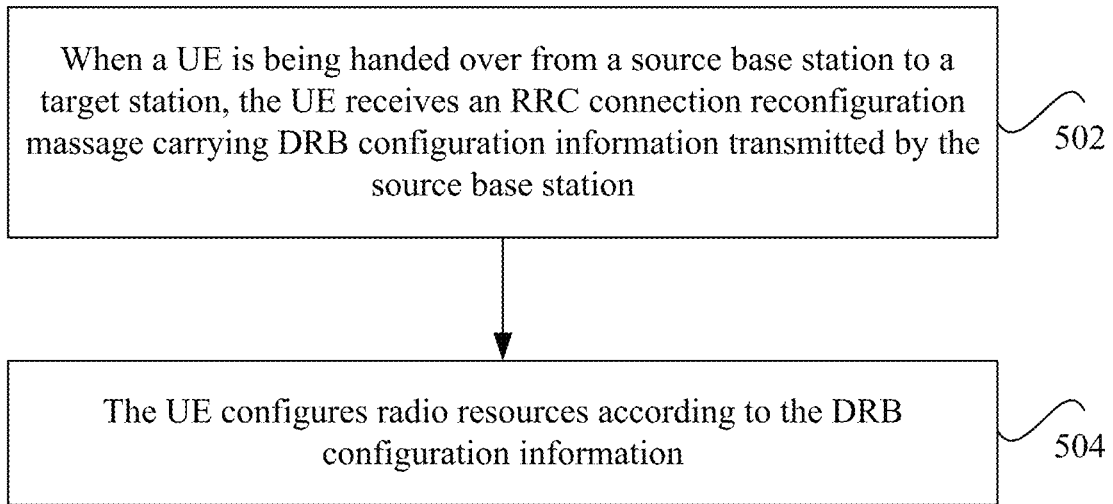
When a UE is being handed over from a source base station to a target station, the UE receives an RRC connection reconfiguration massage carrying DRB configuration information transmitted by the source base station

502

The UE configures radio resources according to the DRB configuration information

504